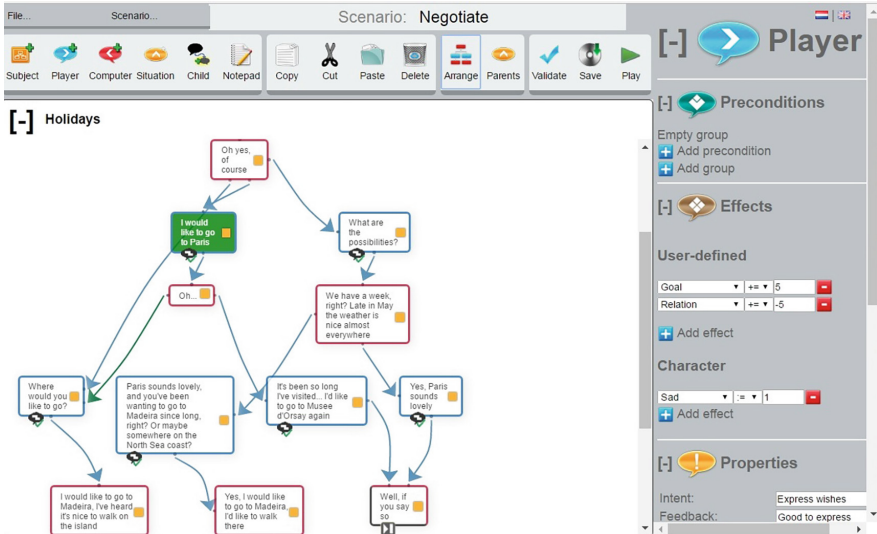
File... Scenario...

Scenario: Negotiate

Subject Player Computer Situation Child Notepad Copy Cut Paste Delete Arrange Parents Validate Save Play

[-] Holidays

Oh yes, of course

I would like to go to Paris

What are the possibilities?

Oh...

We have a week, right? Late in May the weather is nice almost everywhere

Where would you like to go?

Paris sounds lovely, and you've been wanting to go to Madeira since long, right? Or maybe somewhere on the North Sea coast?

It's been so long I've visited... I'd like to go to Musee d'Orsay again

Yes, Paris sounds lovely

I would like to go to Madeira, I've heard it's nice to walk on the island

Yes, I would like to go to Madeira, I'd like to walk there

Well, if you say so

[-] Player

[-] Preconditions

Empty group

Add precondition

Add group

[-] Effects

User-defined

| Goal | += | 5 |
|---|---|---|
| Relation | += | -5 |

Add effect

Character

| Sad | := | 1 |
|---|---|---|

Add effect

[-] Properties

Intent: Express wishes

Feedback: Good to express